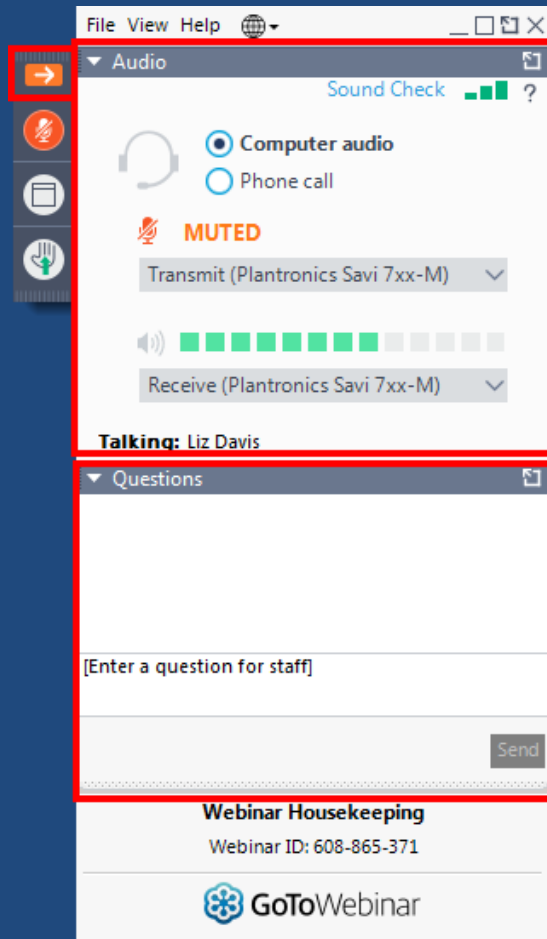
File View Help

Audio

Sound Check ?

Computer audio

Phone call

MUTED

Transmit (Plantronics Savi 7xx-M)

Receive (Plantronics Savi 7xx-M)

Talking: Liz Davis

Questions

[Enter a question for staff]

Send

Webinar Housekeeping

Webinar ID: 608-865-371

GoToWebinar